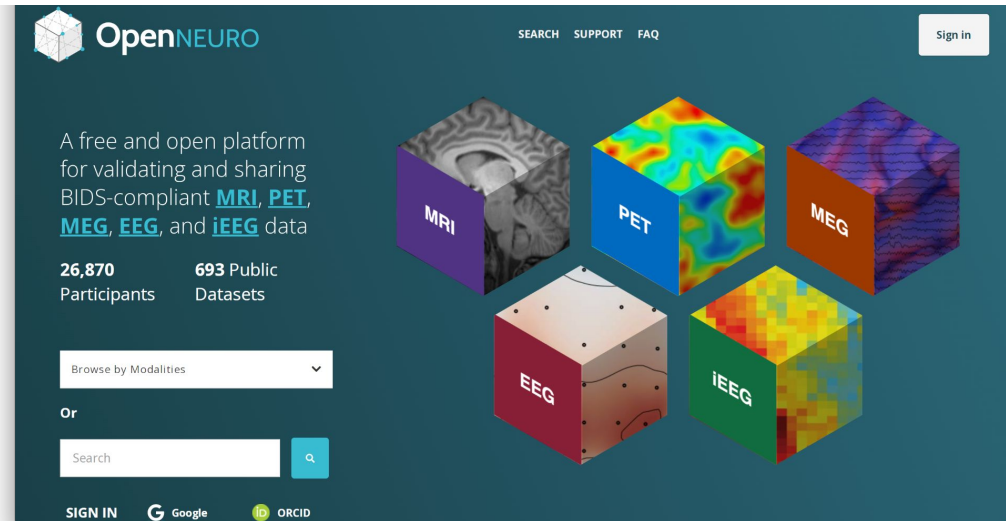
OpenNEURO

SEARCH SUPPORT FAQ

Sign in

A free and open platform for validating and sharing BIDS-compliant MRI, PET, MEG, EEG, and iEEG data

26,870 Participants

693 Public Datasets

Browse by Modalities

Or

Search

SIGN IN Google ORCID

MRI

PET

MEG

EEG

iEEG